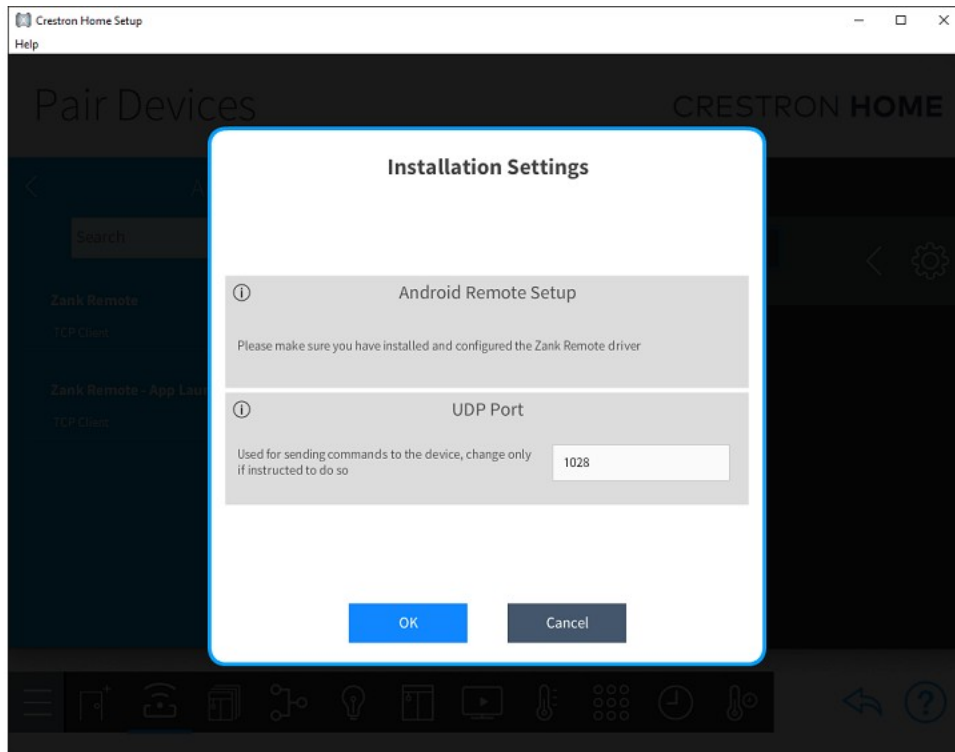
Crestron Home Setup
Help

Pair Devices

CRESTRON HOME

Search

Zank Remote
TCP Client

Zank Remote - App Lau
TCP Client

Installation Settings

Android Remote Setup

Please make sure you have installed and configured the Zank Remote driver

UDP Port

Used for sending commands to the device, change only if instructed to do so

1028

OK

Cancel